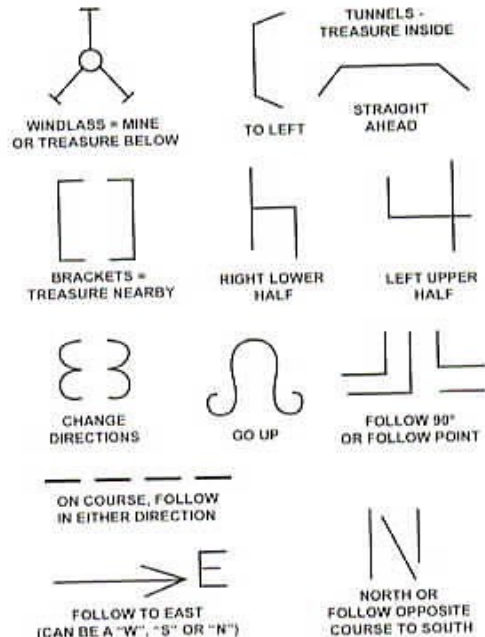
WINDLASS = MINE OR TREASURE BELOW

TUNNELS - TREASURE INSIDE

TO LEFT

STRAIGHT AHEAD

BRACKETS = TREASURE NEARBY

RIGHT LOWER HALF

LEFT UPPER HALF

CHANGE DIRECTIONS

GO UP

FOLLOW 90° OR FOLLOW POINT

ON COURSE, FOLLOW IN EITHER DIRECTION

E

FOLLOW TO EAST (CAN BE A "W", "S" OR "N")

NORTH OR FOLLOW OPPOSITE COURSE TO SOUTH